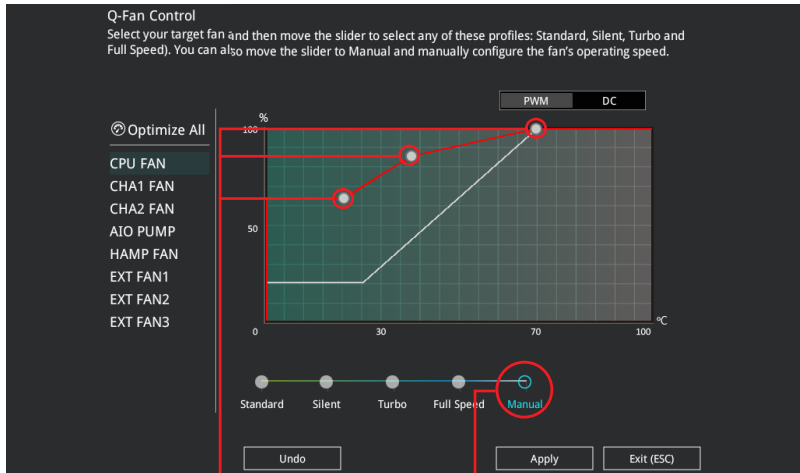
Q-Fan Control

Select your target fan and then move the slider to select any of these profiles: Standard, Silent, Turbo and Full Speed). You can also move the slider to Manual and manually configure the fan's operating speed.

PWM DC

Optimize All

CPU FAN
CHA1 FAN
CHA2 FAN
AIO PUMP
HAMP FAN
EXT FAN1
EXT FAN2
EXT FAN3

%
100
50
0
30
70
100
°C

Standard
Silent
Turbo
Full Speed
Manual

Undo
Apply
Exit (ESC)